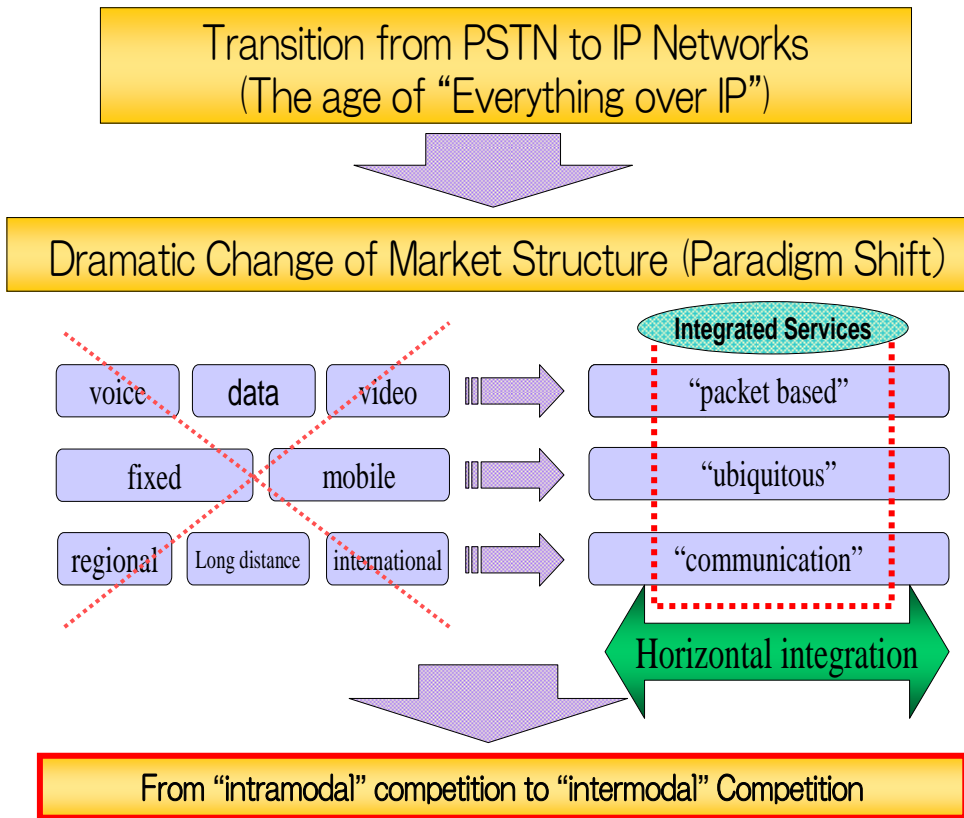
Transition from PSTN to IP Networks
(The age of “Everything over IP”)

Dramatic Change of Market Structure (Paradigm Shift)

Integrated Services

voice data video

“packet based”

fixed mobile

“ubiquitous”

regional Long distance international

“communication”

Horizontal integration

From “intramodal” competition to “intermodal” Competition